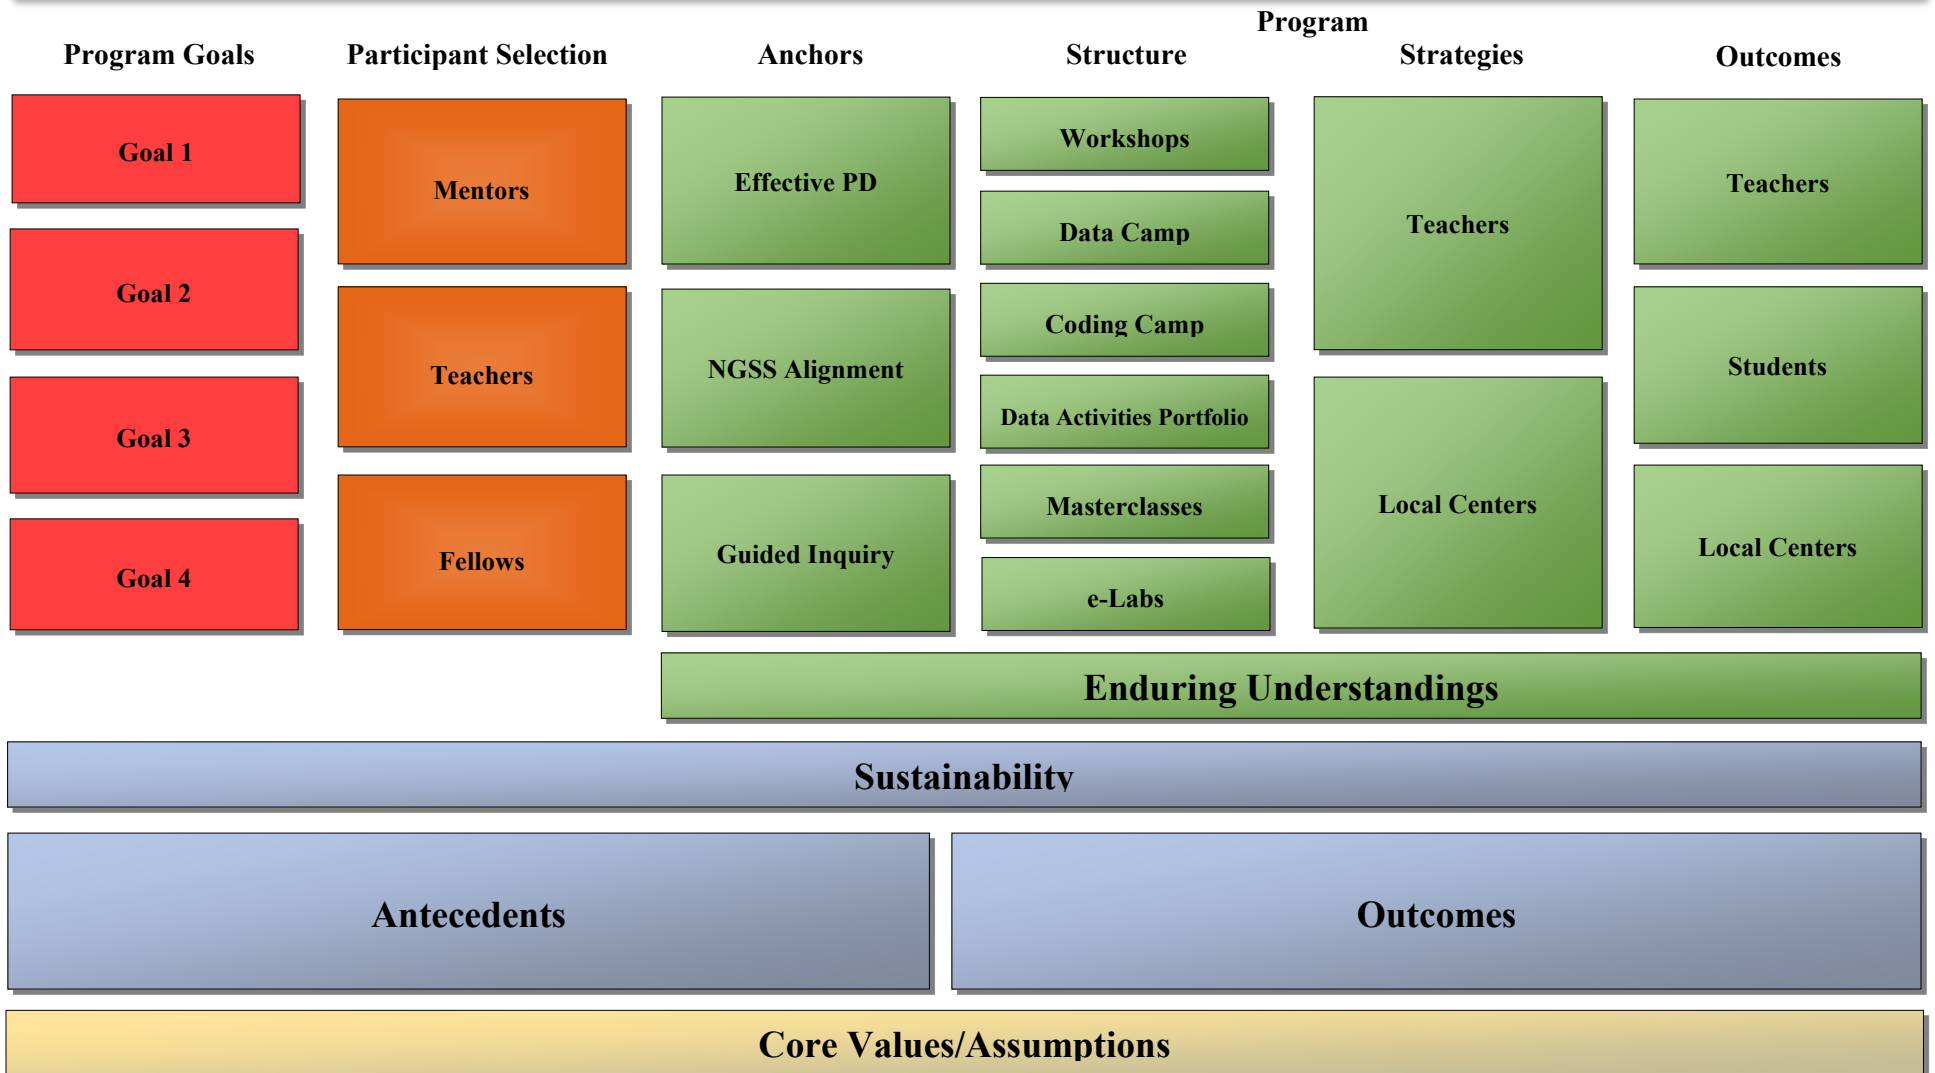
Program Goals

Goal 1

Goal 2

Goal 3

Goal 4

Participant Selection

Mentors

Teachers

Fellows

Anchors

Effective PD

NGSS Alignment

Guided Inquiry

Structure

Workshops

Data Camp

Coding Camp

Data Activities Portfolio

Masterclasses

e-Labs

Program Strategies

Teachers

Local Centers

Outcomes

Teachers

Students

Local Centers

Enduring Understandings

Sustainability

Antecedents

Outcomes

Core Values/Assumptions